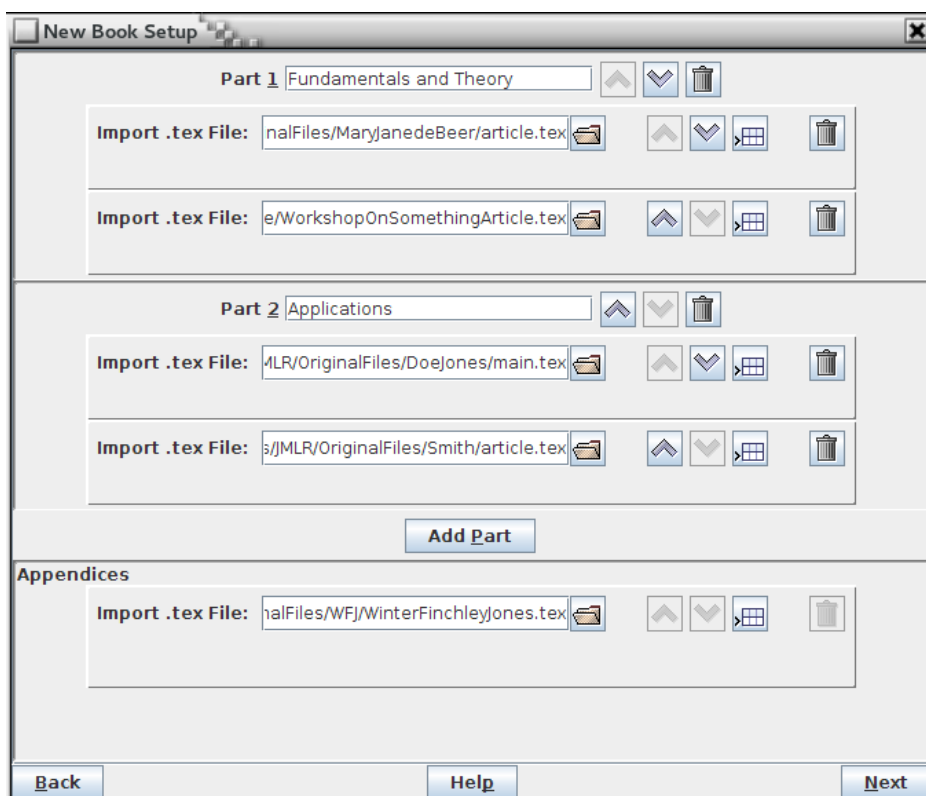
New Book Setup

Part 1 Fundamentals and Theory

Import .tex File: nalFiles/MaryJanedeBeer/article.tex

Import .tex File: e/WorkshopOnSomethingArticle.tex

Part 2 Applications

Import .tex File: MLR/OriginalFiles/DoeJones/main.tex

Import .tex File: s/JMLR/OriginalFiles/Smith/article.tex

Add Part

Appendices

Import .tex File: nalFiles/WFJ/WinterFinchleyJones.tex

Back Help Next